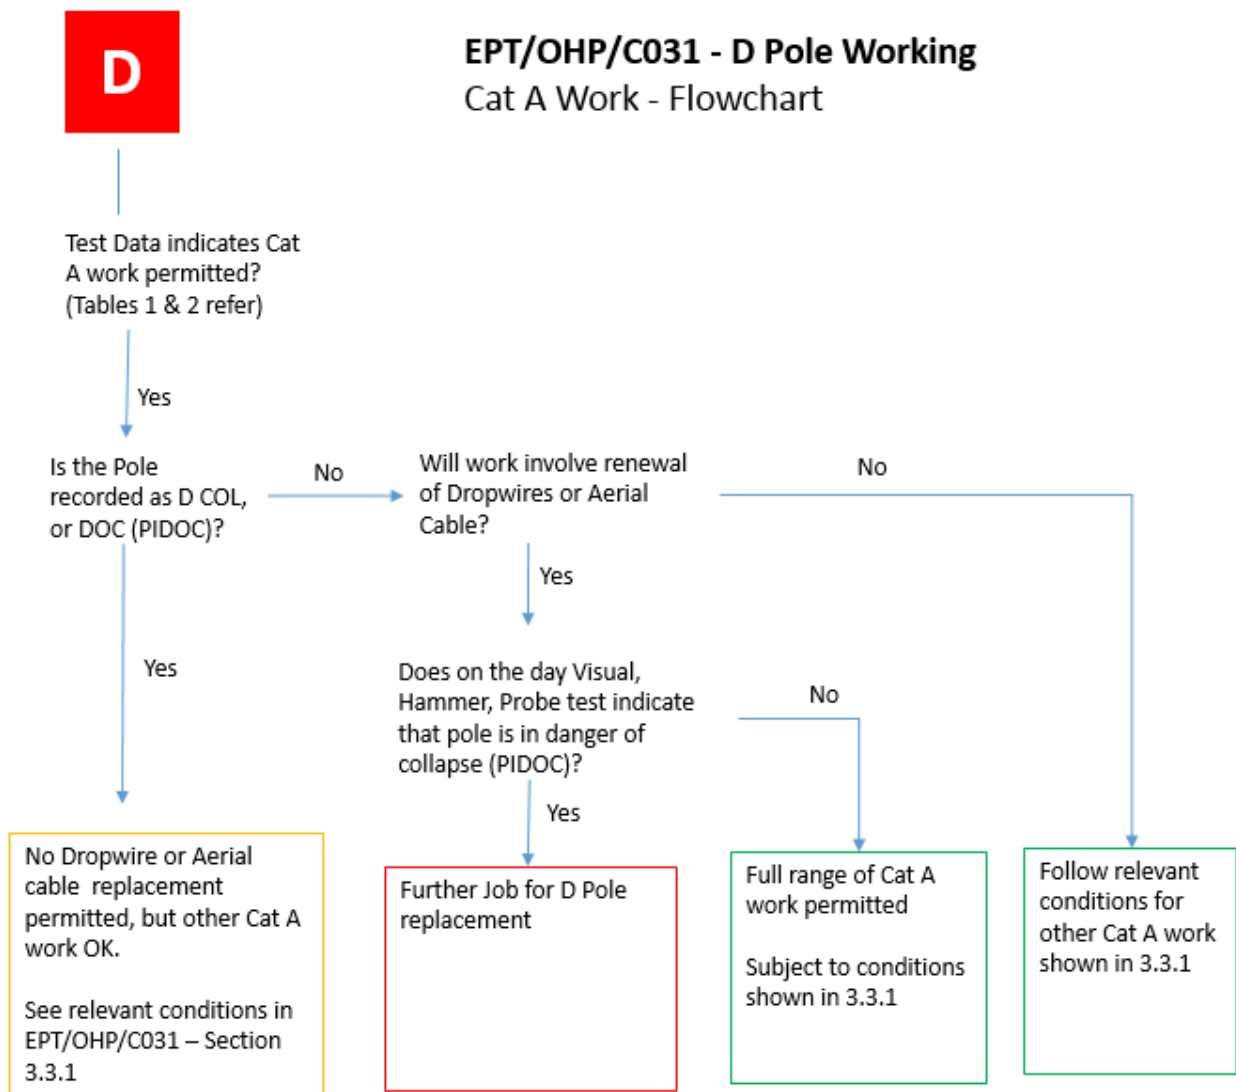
D

EPT/OHP/C031 - D Pole Working
Cat A Work - Flowchart

Test Data indicates Cat A work permitted? (Tables 1 & 2 refer)

Yes

Is the Pole recorded as D COL, or DOC (PIDOC)?

No

Will work involve renewal of Dropwires or Aerial Cable?

No

Yes

Yes

Does on the day Visual, Hammer, Probe test indicate that pole is in danger of collapse (PIDOC)?

No

Yes

No Dropwire or Aerial cable replacement permitted, but other Cat A work OK.

See relevant conditions in EPT/OHP/C031 – Section 3.3.1

Further Job for D Pole replacement

Full range of Cat A work permitted

Subject to conditions shown in 3.3.1

Follow relevant conditions for other Cat A work shown in 3.3.1